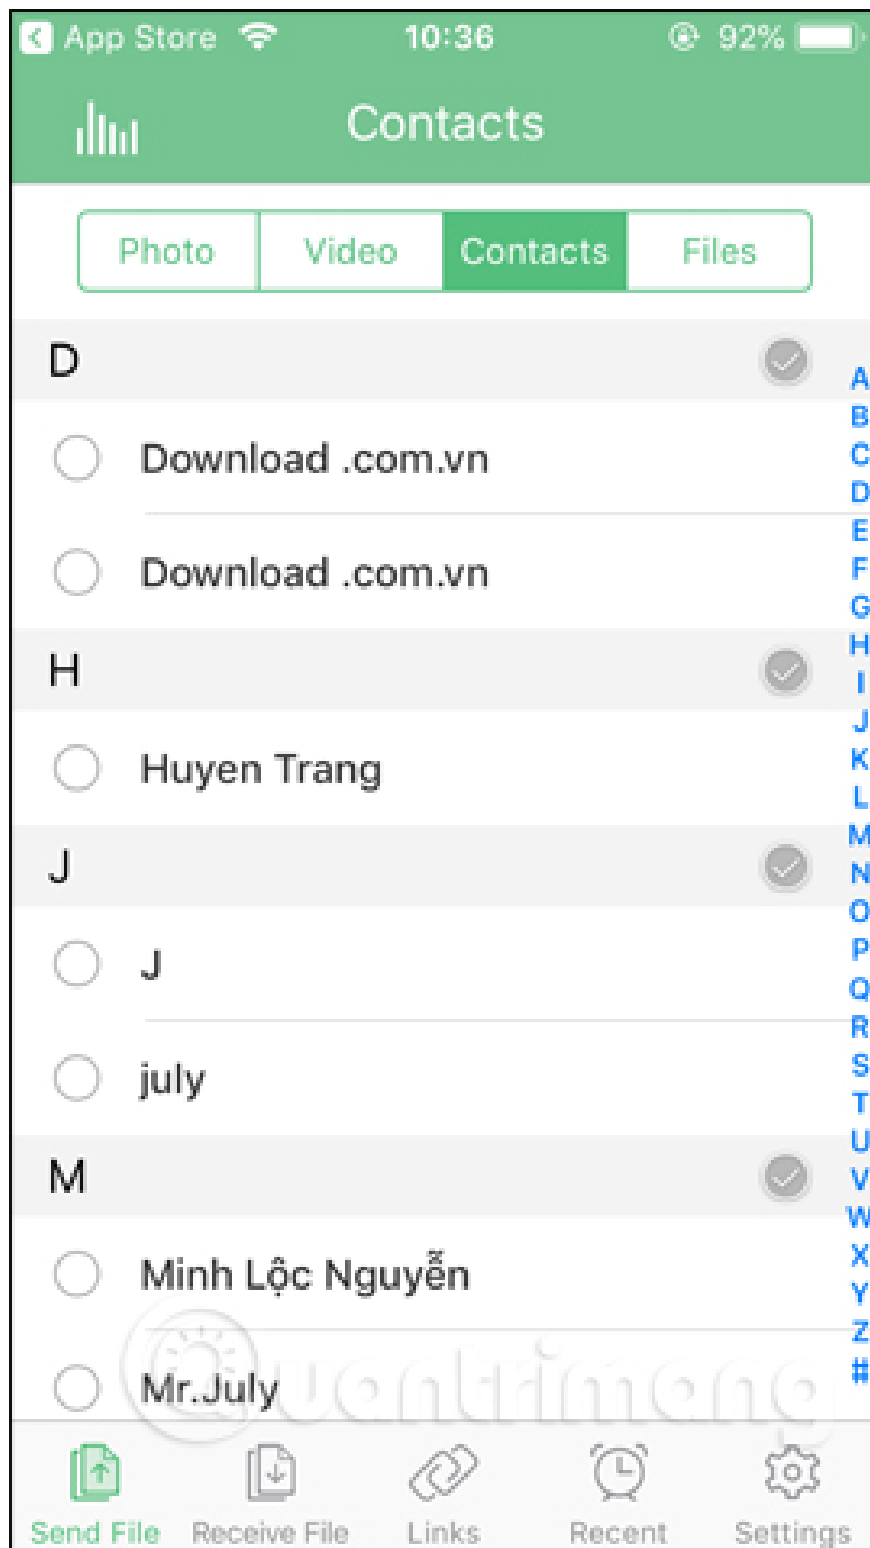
App Store 10:36 92%

Contacts

Photo Video Contacts Files

D

Download .com.vn

Download .com.vn

H

Huyen Trang

J

J

july

M

Minh Lộc Nguyễn

Mr.July

A B C D E F G H I J K L M N O P Q R S T U V W X Y Z #

Quantrimang

Send File Receive File Links Recent Settings